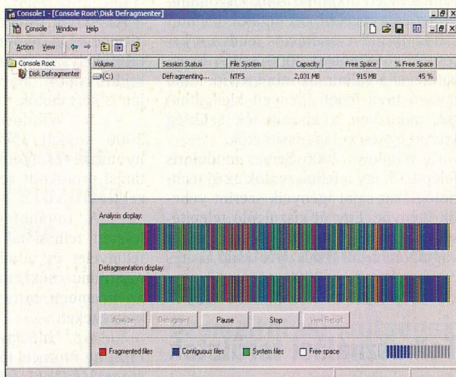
Console1 - [Console Root\Disk Defragmenter]

Console Window Help

Action View

Console Root
Disk Defragmenter

| Volume | Session Status | File System | Capacity | Free Space | % Free Space |
|---|---|---|---|---|---|
| (C:) | Defragmenting... | NTFS | 2,031 MB | 915 MB | 45 % |

Analysis display:

Defragmentation display:

Analyze Defragment Pause Stop View Report

Fragmented files Contiguous files System files Free space